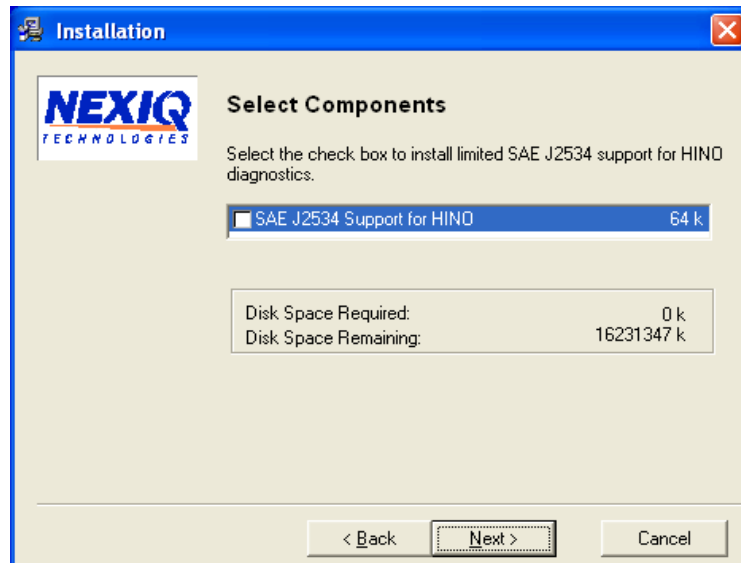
Installation

NEXIQ
TECHNOLOGIES

Select Components

Select the check box to install limited SAE J2534 support for HINO diagnostics.

SAE J2534 Support for HINO 64 k

| | |
|---|---|
| Disk Space Required: | 0 k |
| Disk Space Remaining: | 16231347 k |

< Back
Next >
Cancel